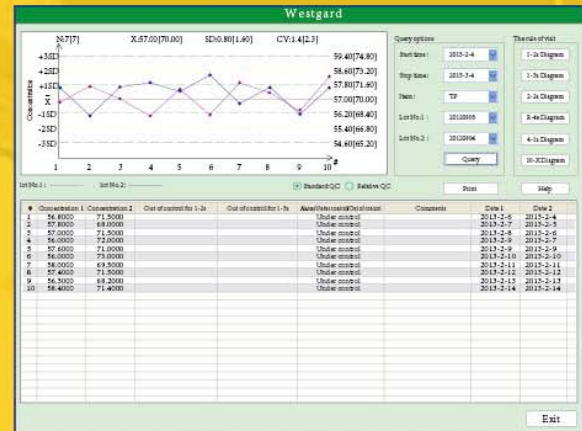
Westgard

N:7[7]   X:57.00[70.00]   SD:0.80[1.60]   CV:1.4[2.3]

+3SD   59.40[74.80]
+2SD   58.60[73.20]
+1SD   57.80[71.60]
$\bar{X}$   57.00[70.00]
-1SD   56.20[68.40]
-2SD   55.40[66.80]
-3SD   54.60[65.20]

Concentration

1 2 3 4 5 6 7 8 9 10 #

Lot No.1 : ———   Lot No.2 : ———

Query options
Start time : 2013-2-4
Stop time : 2013-3-4
Item : TP
Lot No.1 : 20120905
Lot No.2 : 20120906
Query

The rule of visit
1-2s Diagram
1-3s Diagram
2-2s Diagram
R-4s Diagram
4-1s Diagram
10-XDiagram

Standard QC   Relative QC   Print   Help

| # | Concentration 1 | Concentration 2 | Out of control for 1-2s | Out of control for 1-3s | Alarm/Under control/Out of control | Comments | Date 1 | Date 2 |
|---|---|---|---|---|---|---|---|---|
| 1 | 56.8000 | 71.5000 | | | Under control | | 2013-2-6 | 2013-2-4 |
| 2 | 57.8000 | 68.0000 | | | Under control | | 2013-2-7 | 2013-2-5 |
| 3 | 57.0000 | 71.5000 | | | Under control | | 2013-2-8 | 2013-2-6 |
| 4 | 56.0000 | 72.0000 | | | Under control | | 2013-2-9 | 2013-2-7 |
| 5 | 57.6000 | 71.0000 | | | Under control | | 2013-2-9 | 2013-2-9 |
| 6 | 56.0000 | 73.0000 | | | Under control | | 2013-2-10 | 2013-2-10 |
| 7 | 58.0000 | 69.5000 | | | Under control | | 2013-2-11 | 2013-2-11 |
| 8 | 57.4000 | 71.5000 | | | Under control | | 2013-2-12 | 2013-2-12 |
| 9 | 56.5000 | 68.2000 | | | Under control | | 2013-2-13 | 2013-2-13 |
| 10 | 58.4000 | 71.4000 | | | Under control | | 2013-2-14 | 2013-2-14 |

Exit